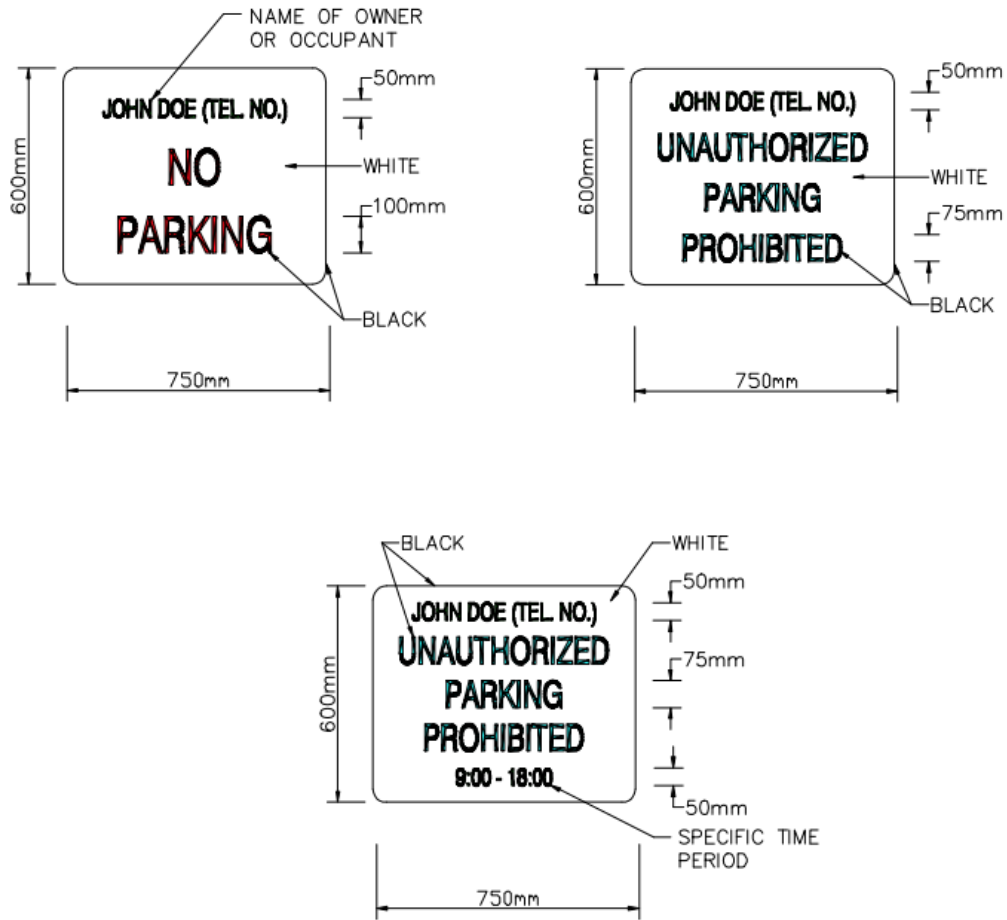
NAME OF OWNER OR OCCUPANT

600mm

JOHN DOE (TEL. NO.)

NO

PARKING

50mm

WHITE

100mm

BLACK

750mm

600mm

JOHN DOE (TEL. NO.)

UNAUTHORIZED

PARKING

PROHIBITED

50mm

WHITE

75mm

BLACK

750mm

BLACK

WHITE

600mm

JOHN DOE (TEL. NO.)

UNAUTHORIZED

PARKING

PROHIBITED

9:00 - 18:00

50mm

75mm

50mm

SPECIFIC TIME PERIOD

750mm